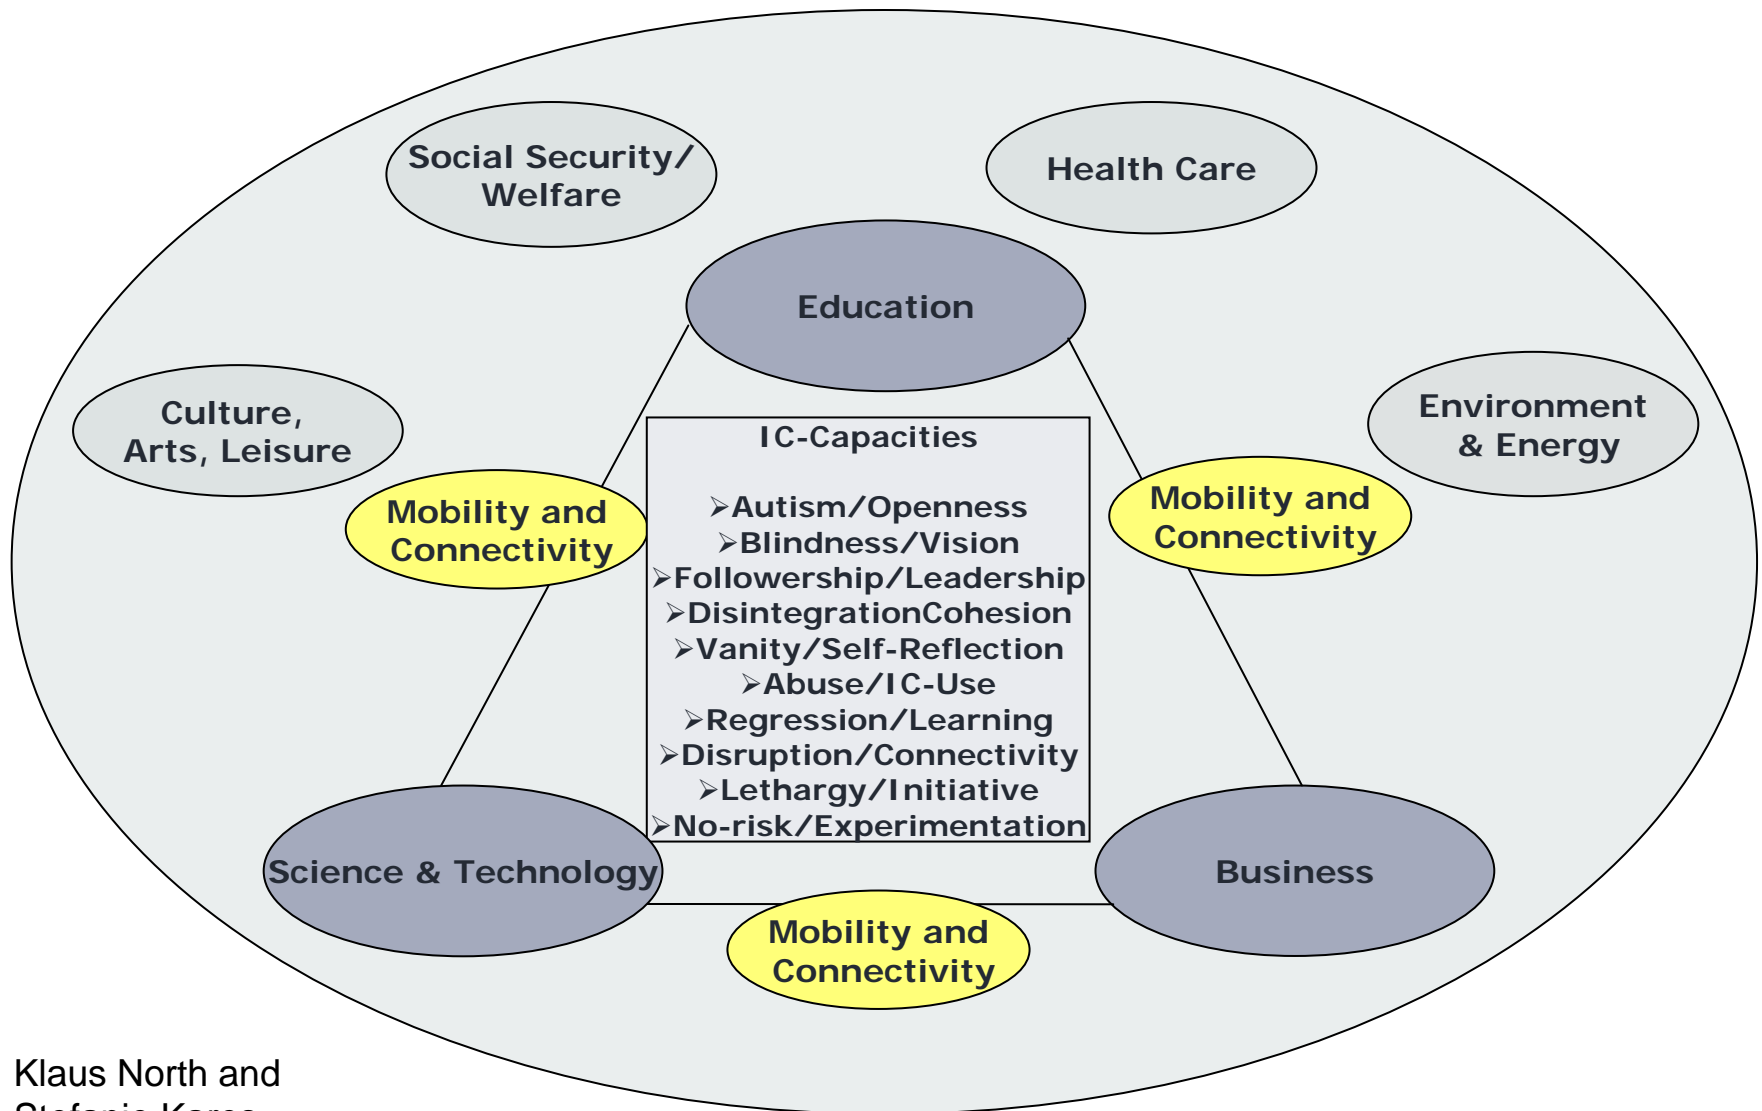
Social Security/ Welfare

Health Care

Education

Culture, Arts, Leisure

Environment & Energy

Mobility and Connectivity

IC-Capacities

➢Autism/Openness
➢Blindness/Vision
➢Followership/Leadership
➢DisintegrationCohesion
➢Vanity/Self-Reflection
➢Abuse/IC-Use
➢Regression/Learning
➢Disruption/Connectivity
➢Lethargy/Initiative
➢No-risk/Experimentation

Mobility and Connectivity

Science & Technology

Business

Mobility and Connectivity

Klaus North and
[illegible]